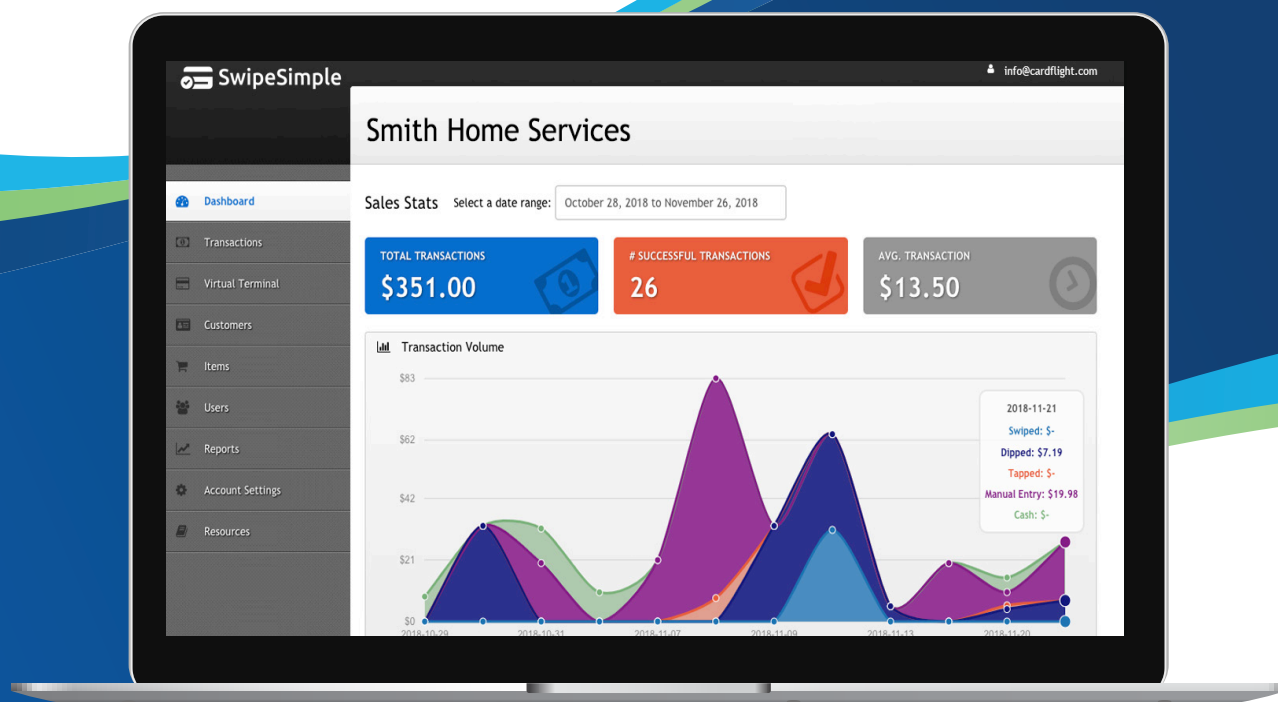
SwipeSimple

info@cardflight.com

Dashboard
Transactions
Virtual Terminal
Customers
Items
Users
Reports
Account Settings
Resources

Smith Home Services

Sales Stats Select a date range: October 28, 2018 to November 26, 2018

TOTAL TRANSACTIONS
$351.00

# SUCCESSFUL TRANSACTIONS
26

AVG. TRANSACTION
$13.50

Transaction Volume

$83
$62
$42
$21
$0

2018-10-29 2018-10-31 2018-11-07 2018-11-09 2018-11-13 2018-11-20

2018-11-21
Swiped: $-
Dipped: $7.19
Tapped: $-
Manual Entry: $19.98
Cash: $-